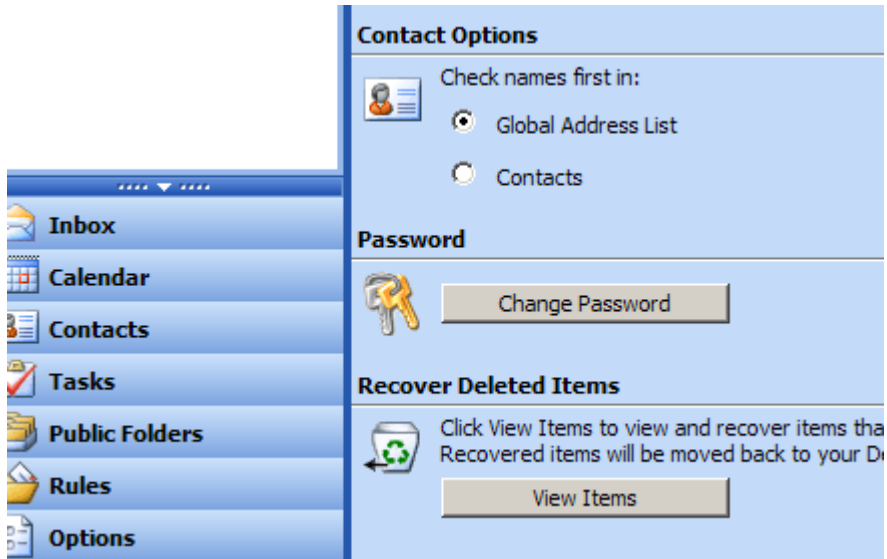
Inbox
Calendar
Contacts
Tasks
Public Folders
Rules
Options

Contact Options
Check names first in:
Global Address List
Contacts

Password
Change Password

Recover Deleted Items
Click View Items to view and recover items tha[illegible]
Recovered items will be moved back to your De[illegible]
View Items